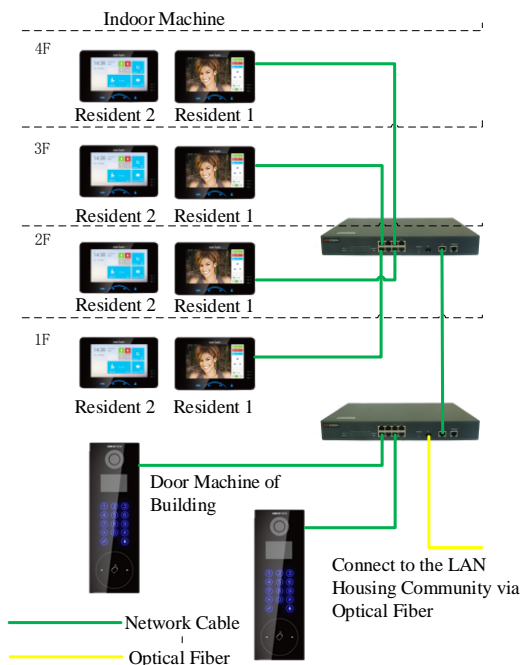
Indoor Machine

4F

Resident 2 Resident 1

3F

Resident 2 Resident 1

2F

Resident 2 Resident 1

1F

Resident 2 Resident 1

Door Machine of Building

Connect to the LAN Housing Community via Optical Fiber

Network Cable

Optical Fiber